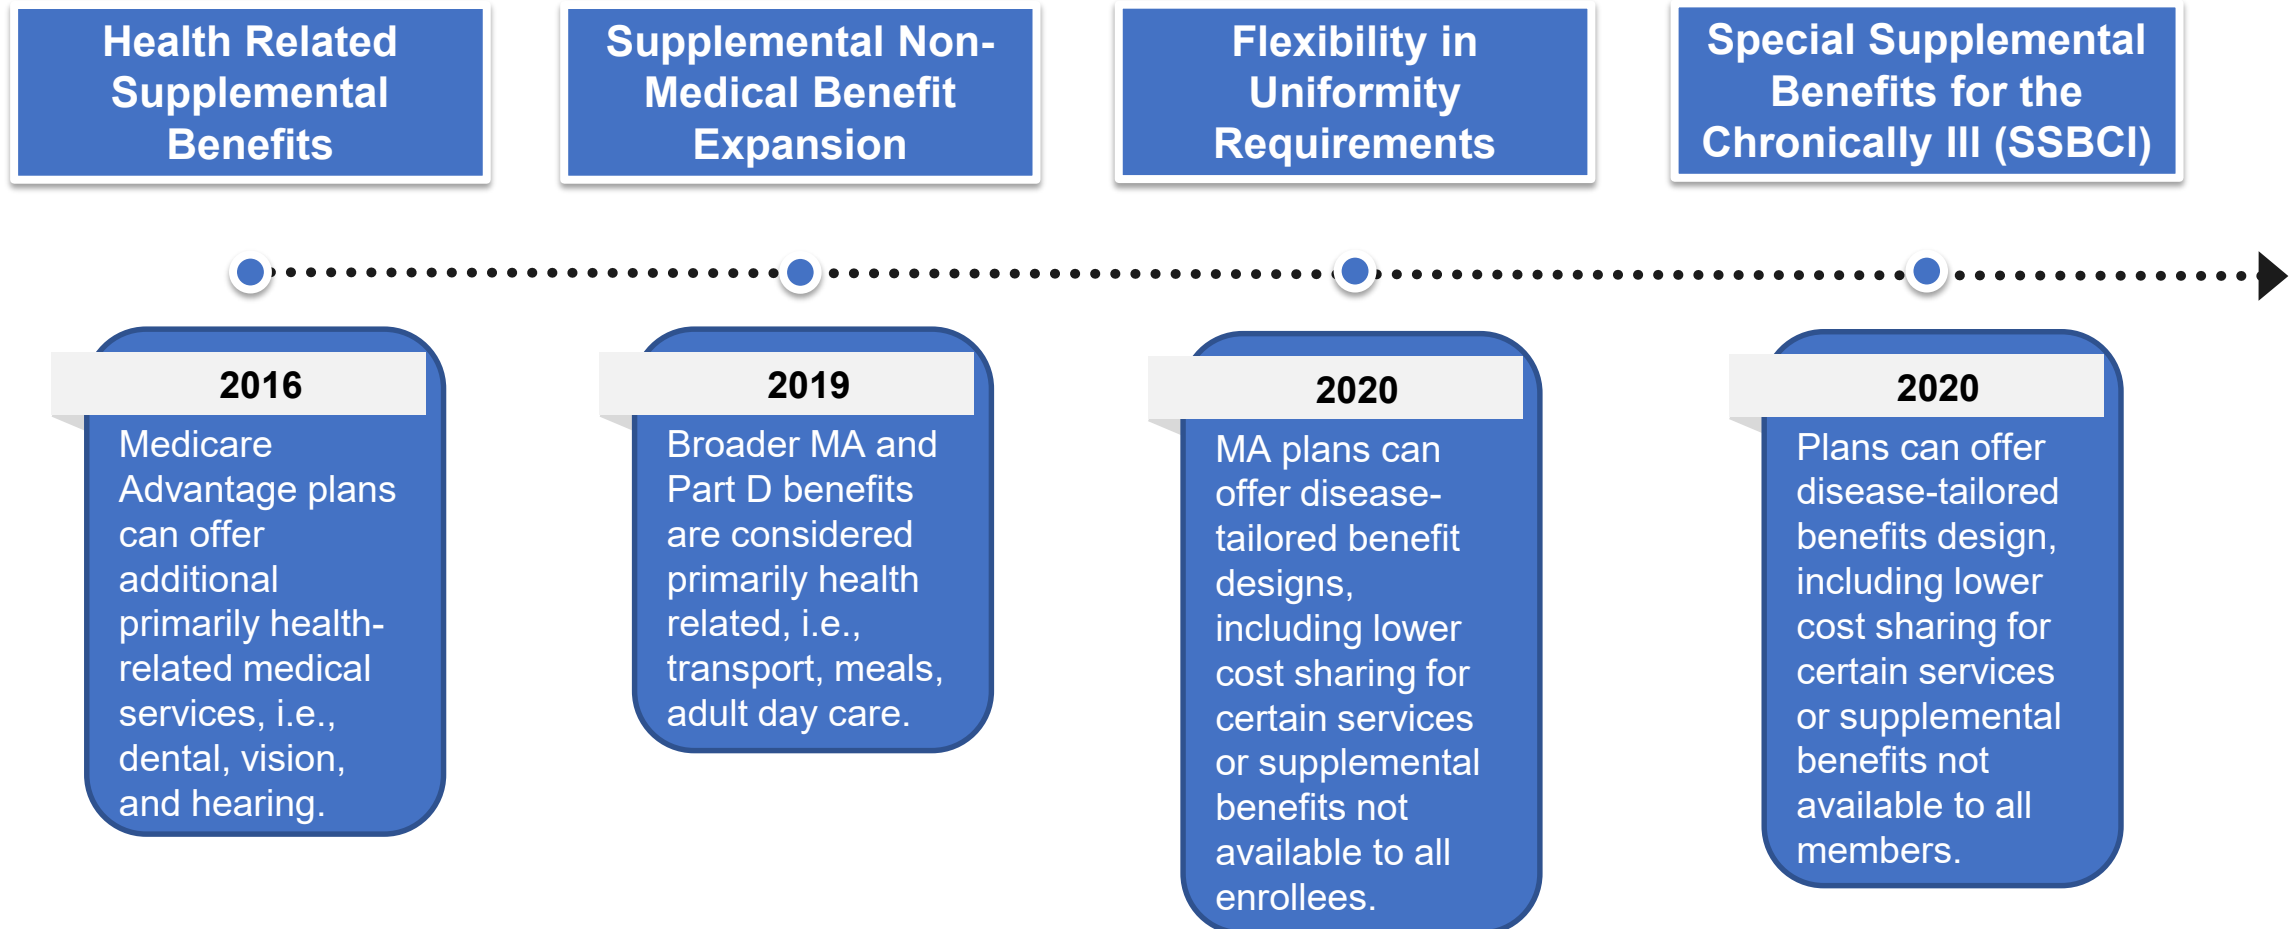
Health Related Supplemental Benefits

Supplemental Non-Medical Benefit Expansion

Flexibility in Uniformity Requirements

Special Supplemental Benefits for the Chronically Ill (SSBCI)

2016

Medicare Advantage plans can offer additional primarily health-related medical services, i.e., dental, vision, and hearing.

2019

Broader MA and Part D benefits are considered primarily health related, i.e., transport, meals, adult day care.

2020

MA plans can offer disease-tailored benefit designs, including lower cost sharing for certain services or supplemental benefits not available to all enrollees.

2020

Plans can offer disease-tailored benefits design, including lower cost sharing for certain services or supplemental benefits not available to all members.